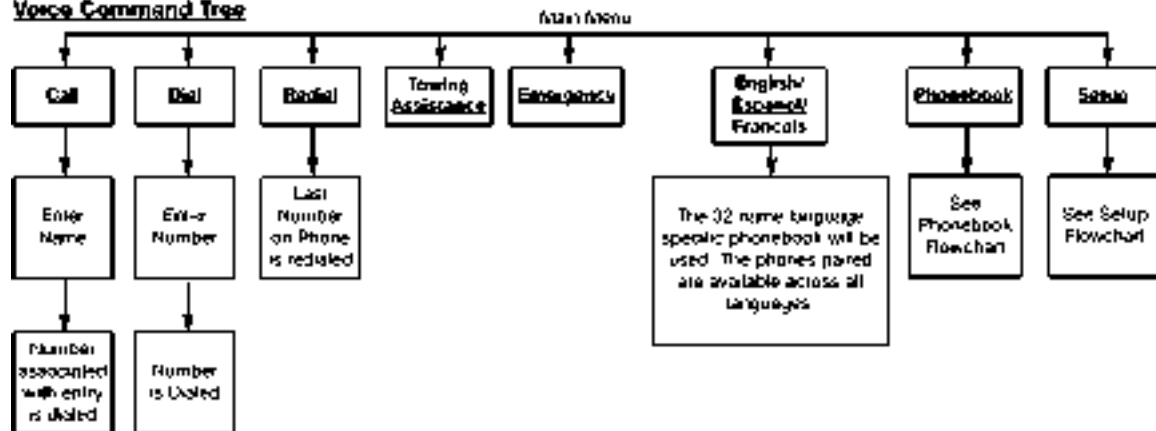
Voice Command Tree

Main Menu

Call

Enter Name

Number associated with entry is dialed

Dial

Enter Number

Number is Dialed

Redial

Last Number on Phone is redialed

Towing Assistance

Emergency

English/ Espanol/ Francais

The 32 name language specific phonebook will be used. The phones paired are available across all languages

Phonebook

See Phonebook Flowchart

Setup

See Setup Flowchart